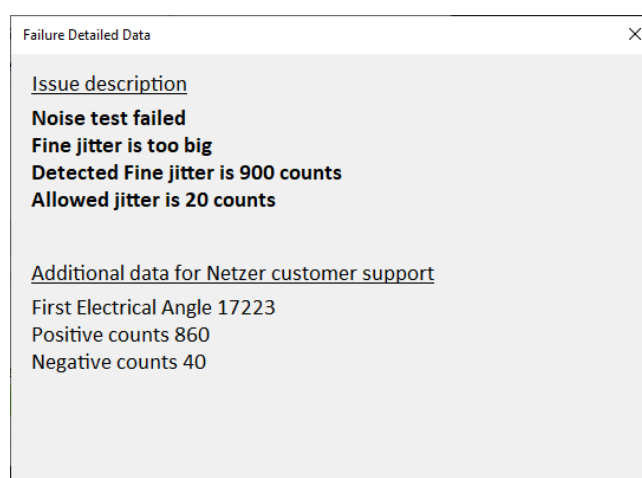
Failure Detailed Data

×

Issue description

Noise test failed
Fine jitter is too big
Detected Fine jitter is 900 counts
Allowed jitter is 20 counts

Additional data for Netzer customer support

First Electrical Angle 17223
Positive counts 860
Negative counts 40